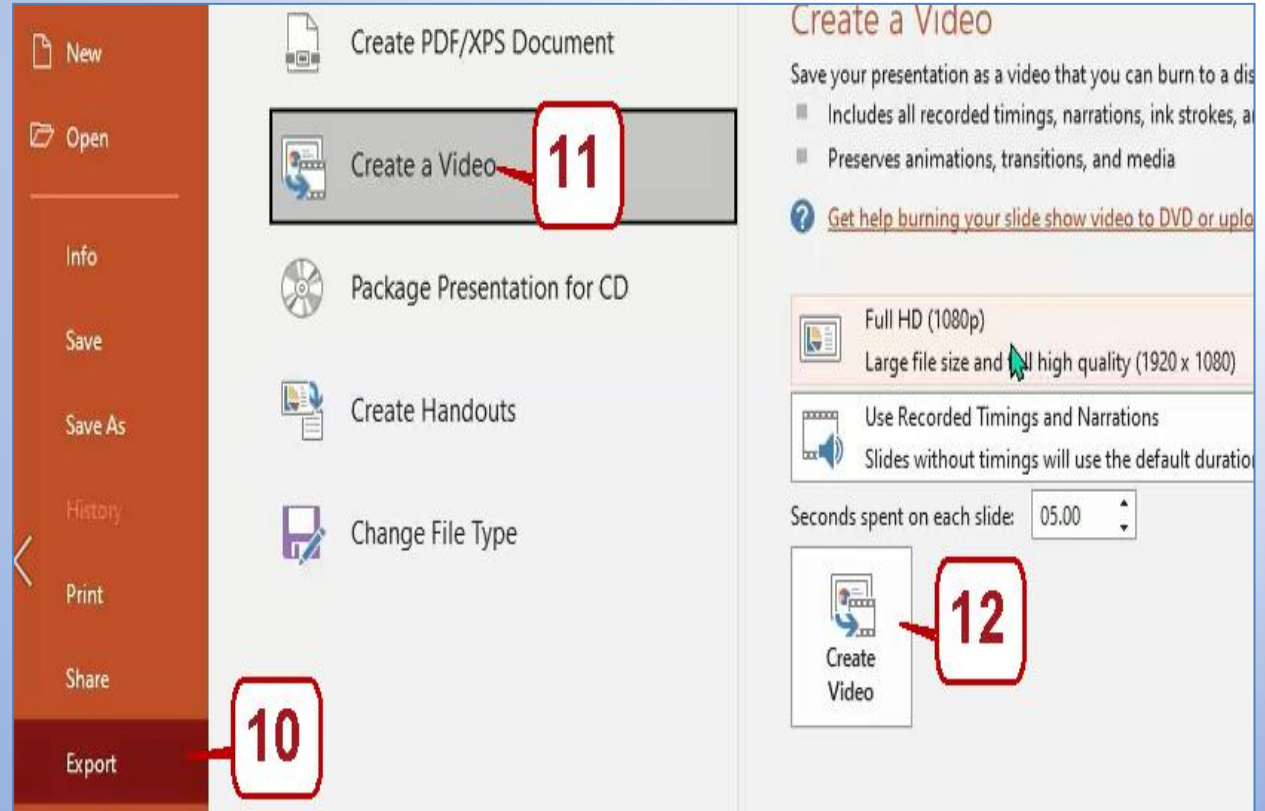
New

Open

Info

Save

Save As

History

Print

Share

Export

10

Create PDF/XPS Document

Create a Video

11

Package Presentation for CD

Create Handouts

Change File Type

Create a Video

Save your presentation as a video that you can burn to a dis

Includes all recorded timings, narrations, ink strokes, a

Preserves animations, transitions, and media

Get help burning your slide show video to DVD or uplo

Full HD (1080p)

Large file size and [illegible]ll high quality (1920 x 1080)

Use Recorded Timings and Narrations

Slides without timings will use the default duratio

Seconds spent on each slide: 05.00

Create Video

12